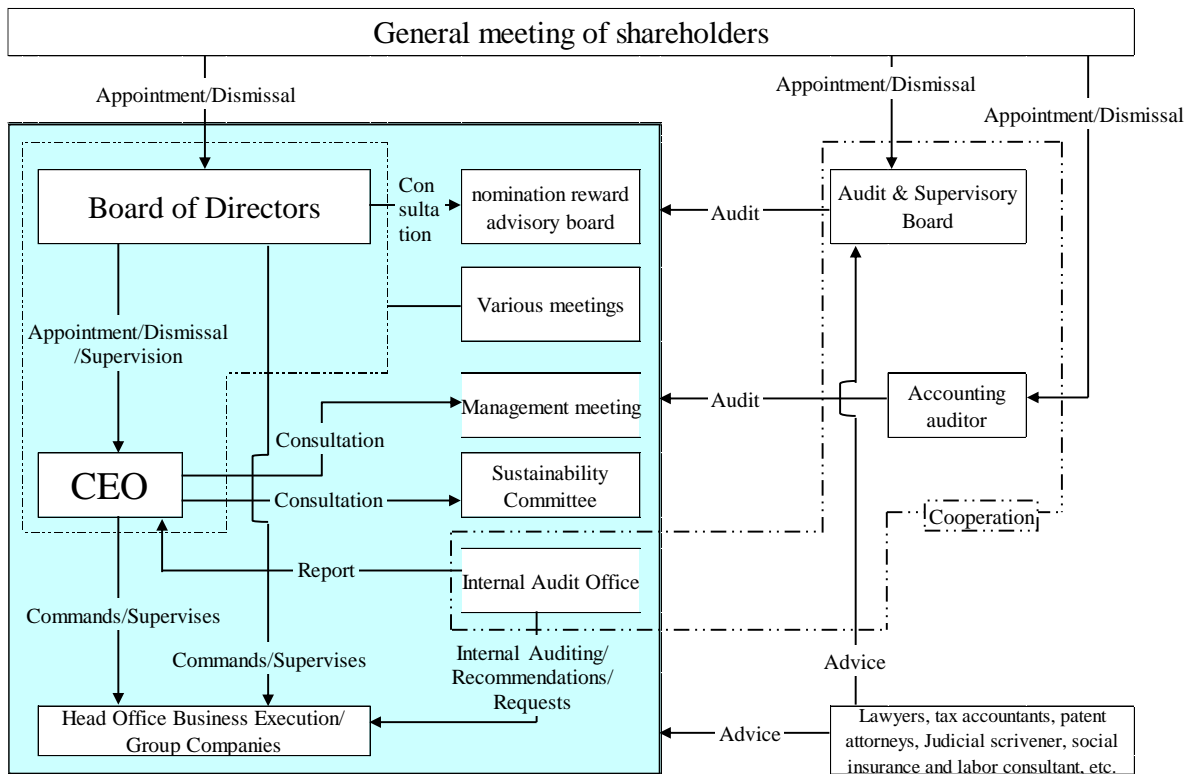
General meeting of shareholders

Appointment/Dismissal

Appointment/Dismissal

Appointment/Dismissal

Board of Directors

Con sulta tion

nomination reward advisory board

Audit

Audit & Supervisory Board

Various meetings

Appointment/Dismissal /Supervision

Management meeting

Audit

Accounting auditor

Consultation

CEO

Consultation

Sustainability Committee

Cooperation

Report

Internal Audit Office

Commands/Supervises

Commands/Supervises

Internal Auditing/ Recommendations/ Requests

Advice

Head Office Business Execution/ Group Companies

Advice

Lawyers, tax accountants, patent attorneys, Judicial scrivener, social insurance and labor consultant, etc.